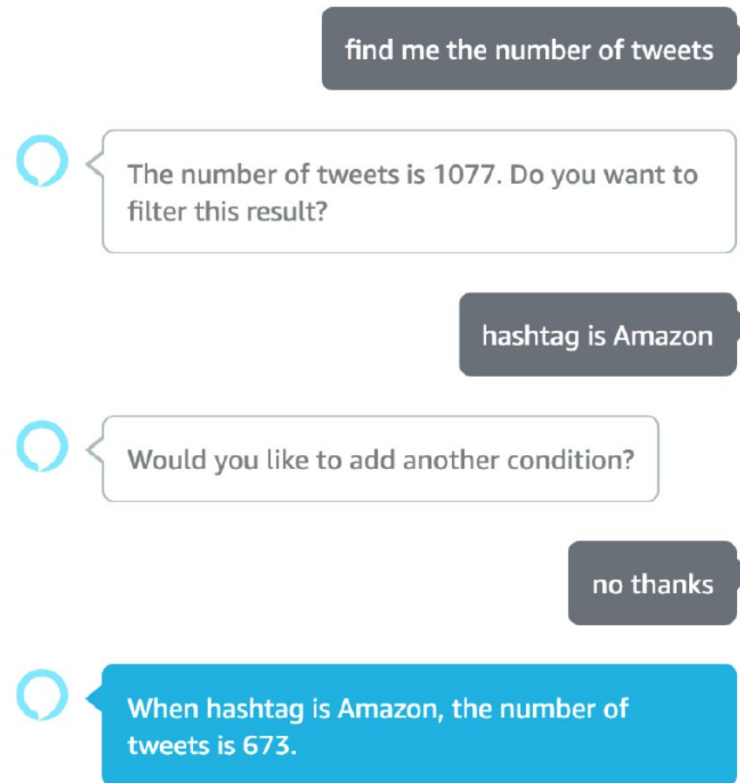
find me the number of tweets

The number of tweets is 1077. Do you want to filter this result?

hashtag is Amazon

Would you like to add another condition?

no thanks

When hashtag is Amazon, the number of tweets is 673.